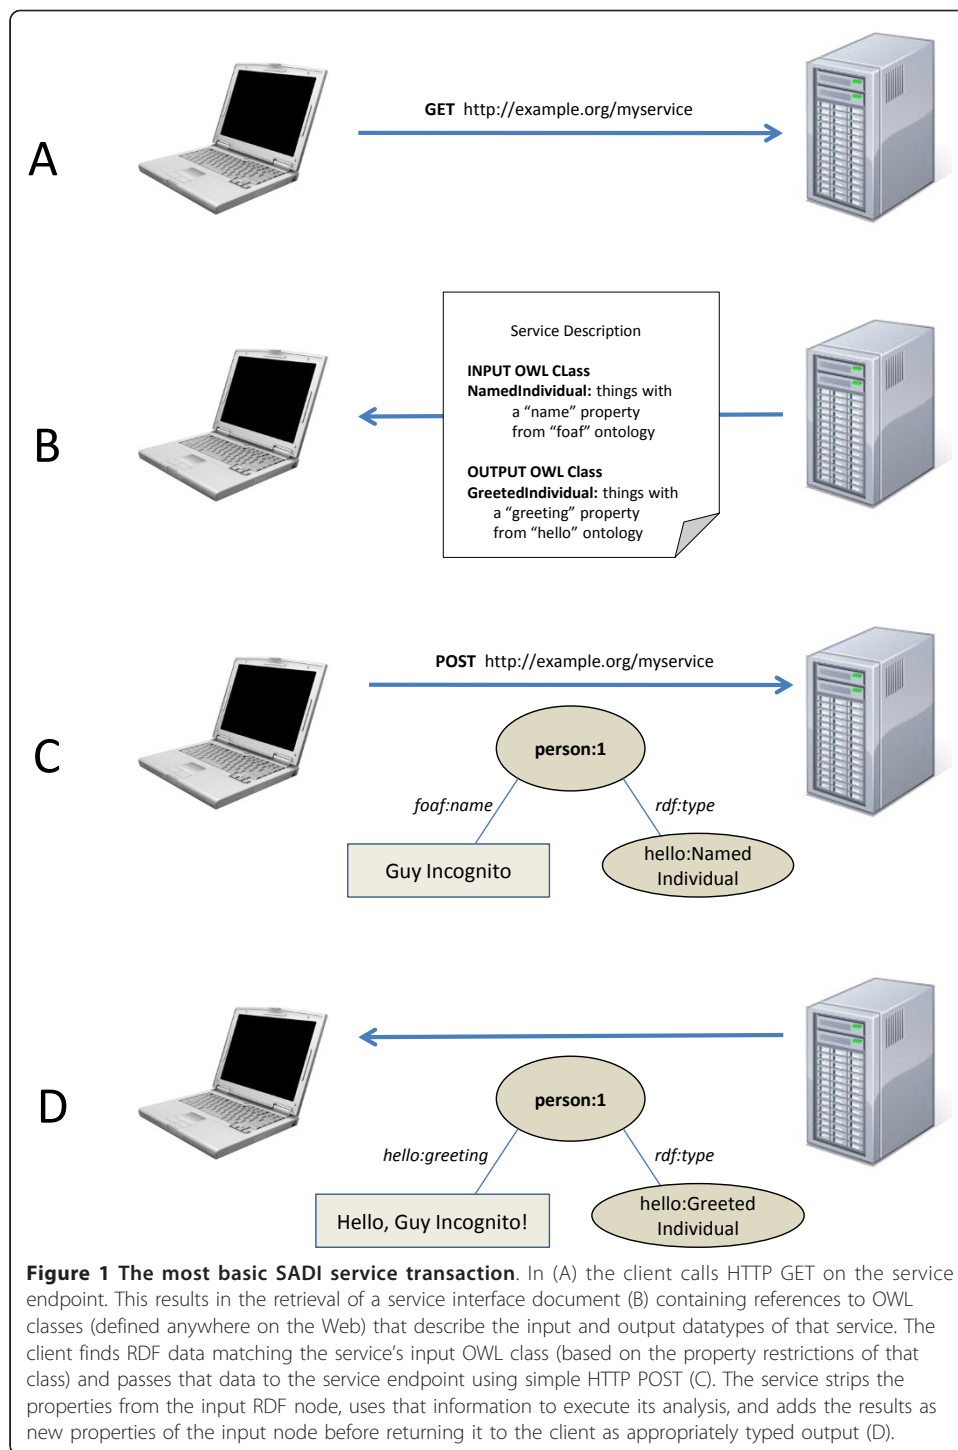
A

GET http://example.org/myservice

B

Service Description

INPUT OWL CLass
NamedIndividual: things with a "name" property from "foaf" ontology

OUTPUT OWL Class
GreetedIndividual: things with a "greeting" property from "hello" ontology

C

POST http://example.org/myservice

person:1

foaf:name

rdf:type

Guy Incognito

hello:Named Individual

D

person:1

hello:greeting

rdf:type

Hello, Guy Incognito!

hello:Greeted Individual

**Figure 1 The most basic SADI service transaction**. In (A) the client calls HTTP GET on the service endpoint. This results in the retrieval of a service interface document (B) containing references to OWL classes (defined anywhere on the Web) that describe the input and output datatypes of that service. The client finds RDF data matching the service's input OWL class (based on the property restrictions of that class) and passes that data to the service endpoint using simple HTTP POST (C). The service strips the properties from the input RDF node, uses that information to execute its analysis, and adds the results as new properties of the input node before returning it to the client as appropriately typed output (D).